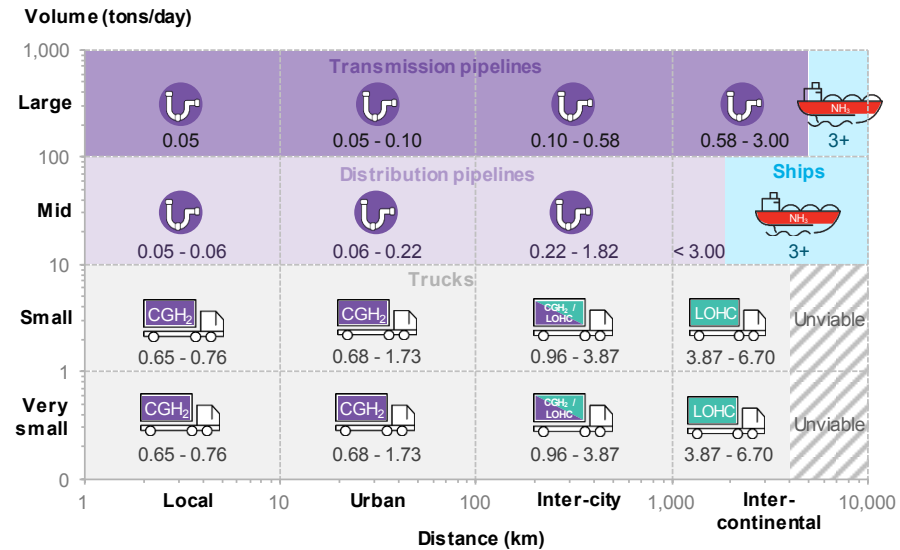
Volume (tons/day)

1,000

Transmission pipelines

Large

0.05

0.05 - 0.10

0.10 - 0.58

0.58 - 3.00

$NH_3$

3+

100

Distribution pipelines

Ships

Mid

0.05 - 0.06

0.06 - 0.22

0.22 - 1.82

< 3.00

$NH_3$

3+

10

Trucks

Small

$CGH_2$

0.65 - 0.76

$CGH_2$

0.68 - 1.73

$CGH_2$ / LOHC

0.96 - 3.87

LOHC

3.87 - 6.70

Unviable

1

Very small

$CGH_2$

0.65 - 0.76

$CGH_2$

0.68 - 1.73

$CGH_2$ / LOHC

0.96 - 3.87

LOHC

3.87 - 6.70

Unviable

0

1 Local 10 Urban 100 Inter-city 1,000 Inter-continental 10,000

Distance (km)